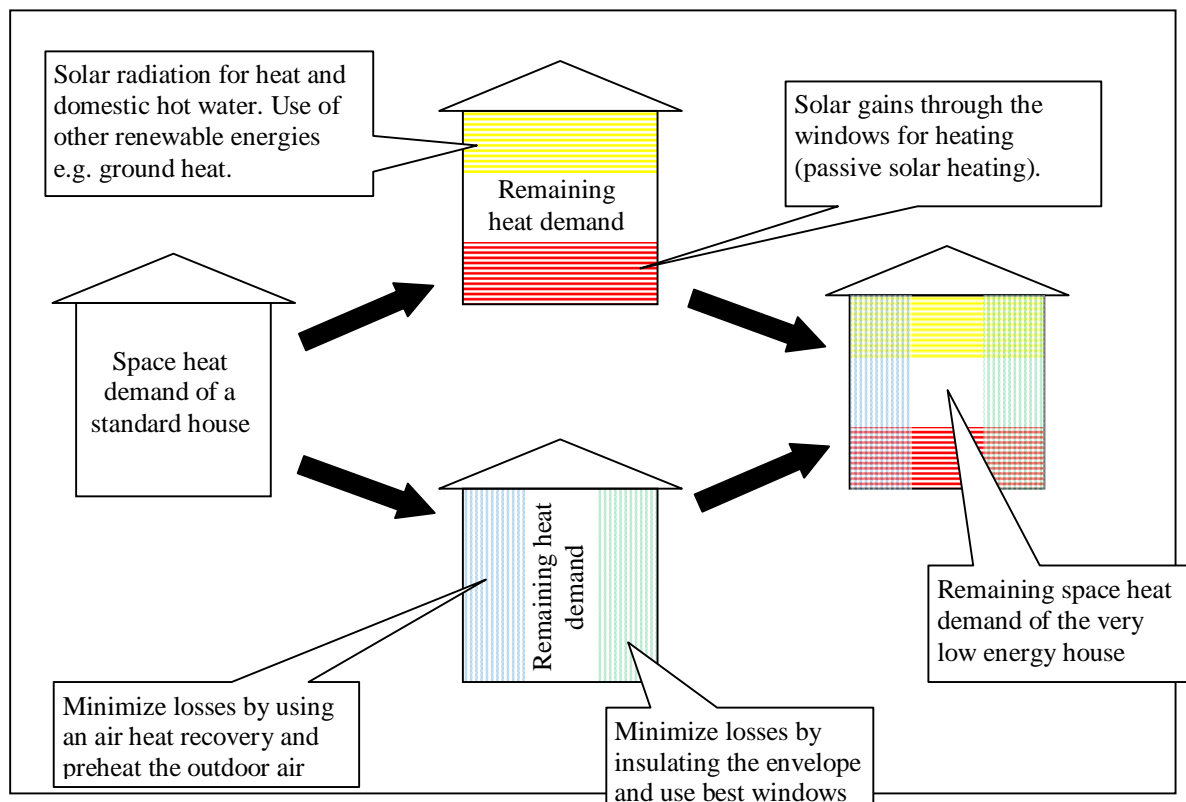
Solar radiation for heat and domestic hot water. Use of other renewable energies e.g. ground heat.

Solar gains through the windows for heating (passive solar heating).

Remaining heat demand

Space heat demand of a standard house

Remaining heat demand

Remaining space heat demand of the very low energy house

Minimize losses by using an air heat recovery and preheat the outdoor air

Minimize losses by insulating the envelope and use best windows